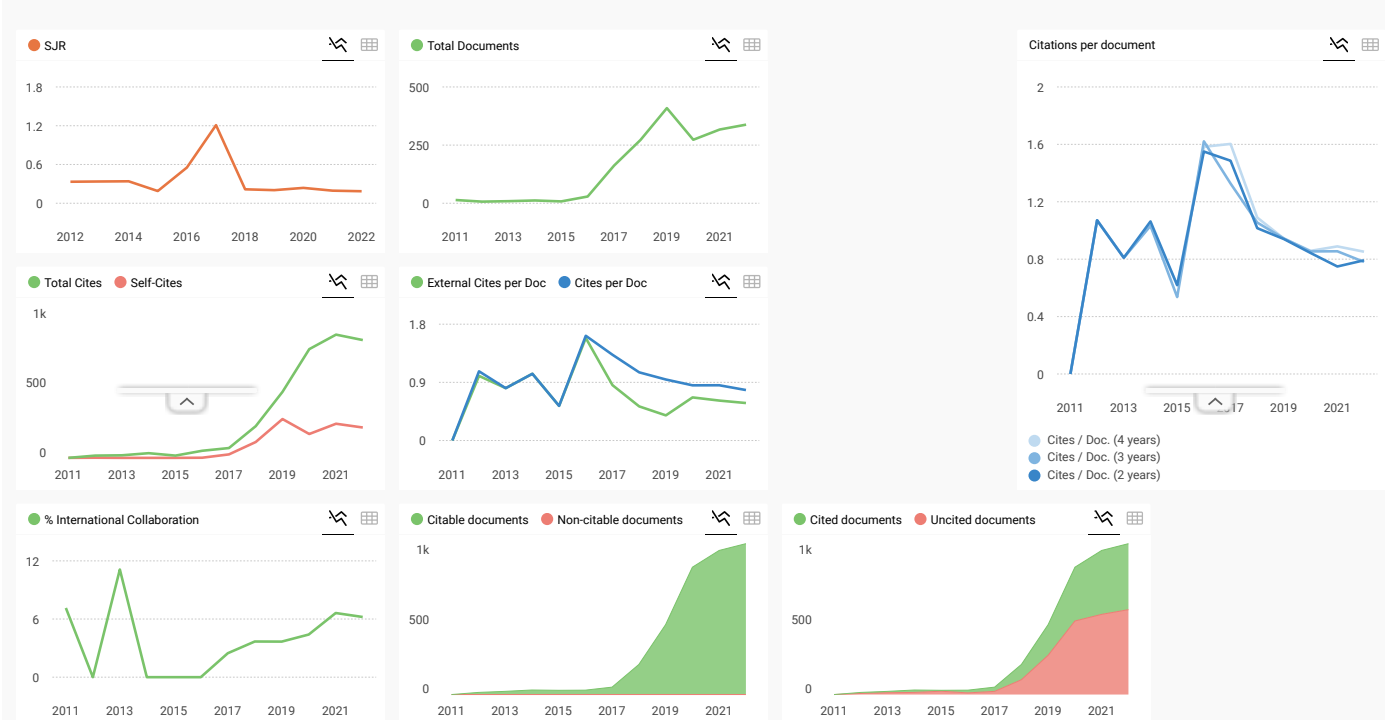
SJR

1.8
1.2
0.6
0
2012 2014 2016 2018 2020 2022

Total Documents

500
250
0
2011 2013 2015 2017 2019 2021

Citations per document

2
1.6
1.2
0.8
0.4
0
2011 2013 2015 2017 2019 2021

Cites / Doc. (4 years)
Cites / Doc. (3 years)
Cites / Doc. (2 years)

Total Cites Self-Cites

1k
500
0
2011 2013 2015 2017 2019 2021

External Cites per Doc Cites per Doc

1.8
0.9
0
2011 2013 2015 2017 2019 2021

% International Collaboration

12
6
0
2011 2013 2015 2017 2019 2021

Citable documents Non-citable documents

1k
500
0
2011 2013 2015 2017 2019 2021

Cited documents Uncited documents

1k
500
0
2011 2013 2015 2017 2019 2021